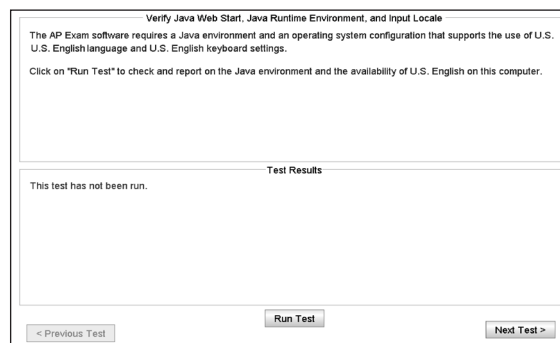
Verify Java Web Start, Java Runtime Environment, and Input Locale

The AP Exam software requires a Java environment and an operating system configuration that supports the use of U.S. U.S. English language and U.S. English keyboard settings.

Click on "Run Test" to check and report on the Java environment and the availability of U.S. English on this computer.

Test Results

This test has not been run.

Run Test

< Previous Test

Next Test >